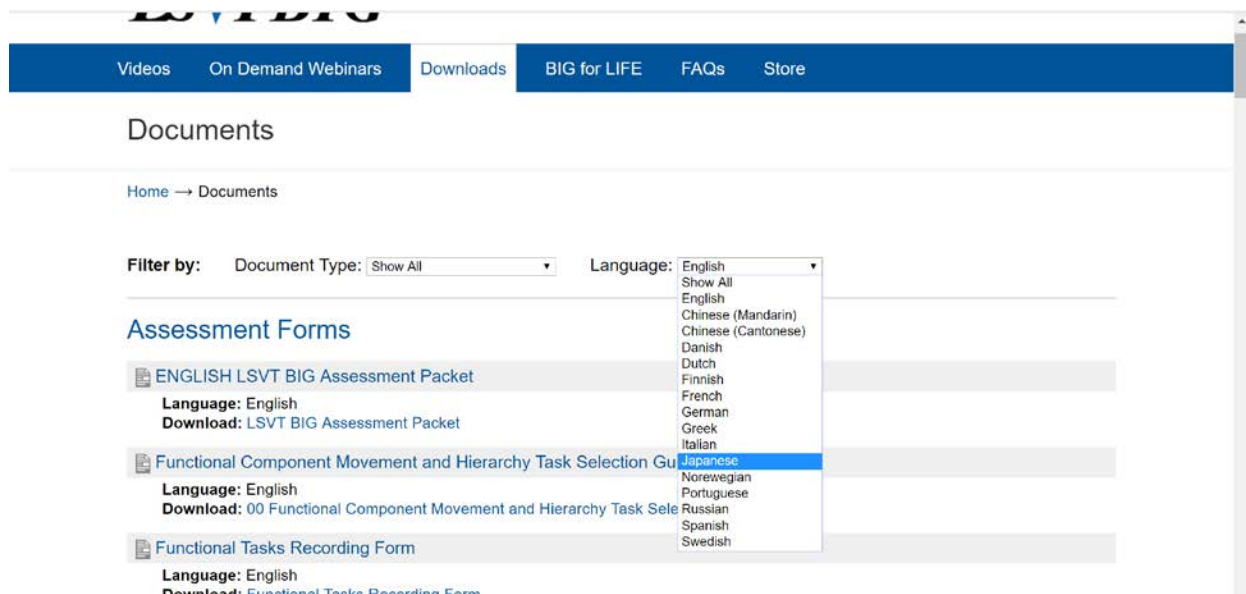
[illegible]

Videos On Demand Webinars Downloads BIG for LIFE FAQs Store

Documents

Home → Documents

Filter by: Document Type: Show All Language: English

Show All
English
Chinese (Mandarin)
Chinese (Cantonese)
Danish
Dutch
Finnish
French
German
Greek
Italian
Japanese
Norewegian
Portuguese
Russian
Spanish
Swedish

Assessment Forms

ENGLISH LSVT BIG Assessment Packet

Language: English
Download: LSVT BIG Assessment Packet

Functional Component Movement and Hierarchy Task Selection Gu

Language: English
Download: 00 Functional Component Movement and Hierarchy Task Sele

Functional Tasks Recording Form

Language: English
Download: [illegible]